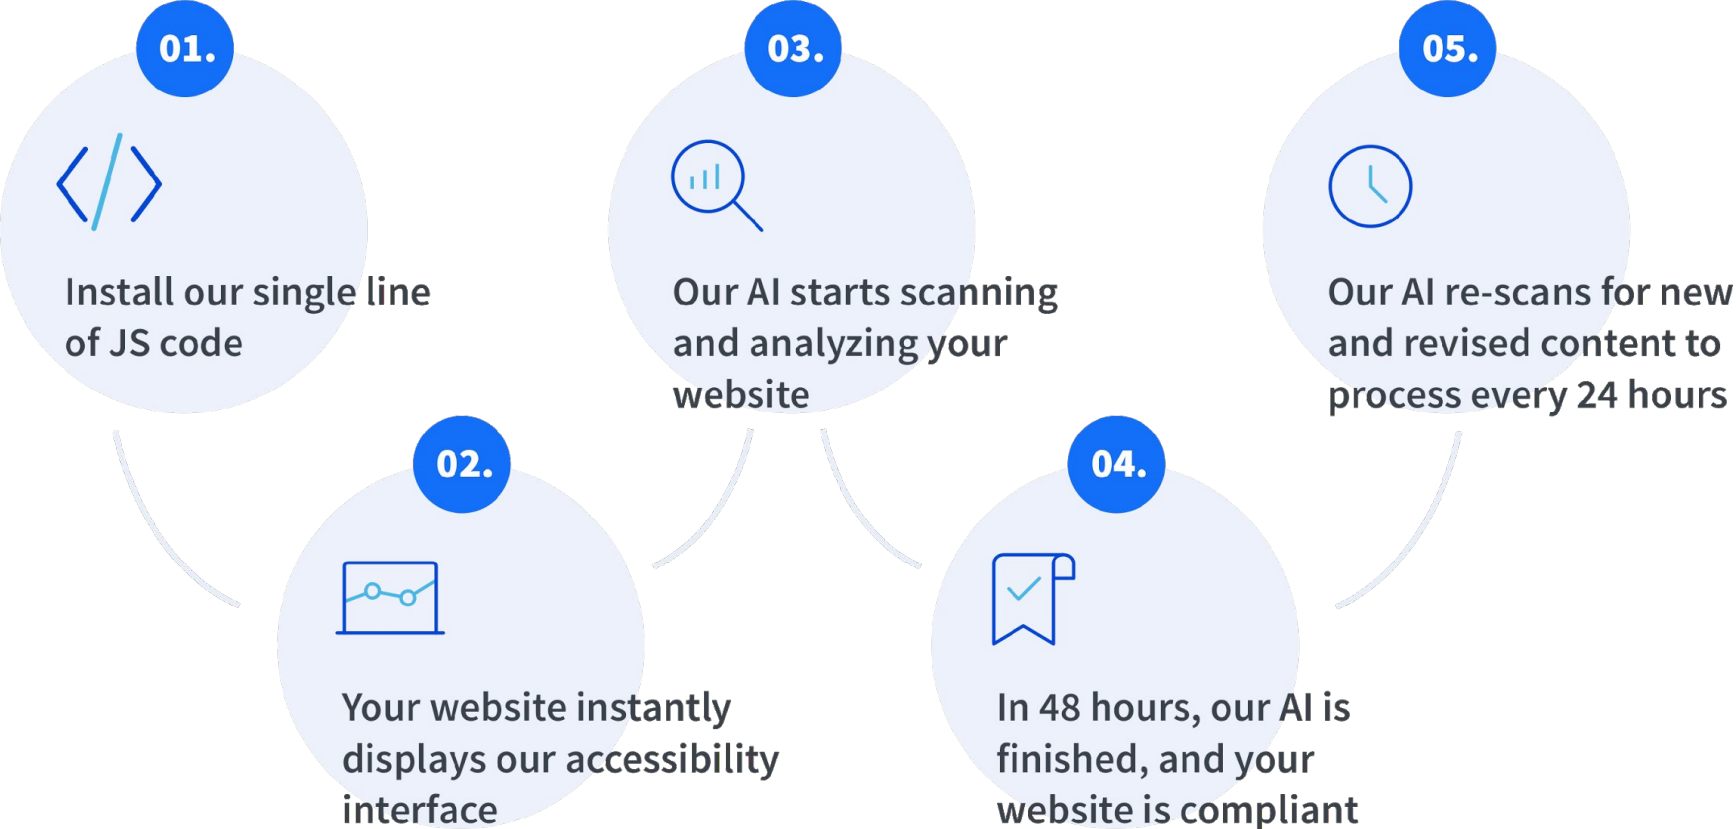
01.

Install our single line of JS code

02.

Your website instantly displays our accessibility interface

03.

Our AI starts scanning and analyzing your website

04.

In 48 hours, our AI is finished, and your website is compliant

05.

Our AI re-scans for new and revised content to process every 24 hours